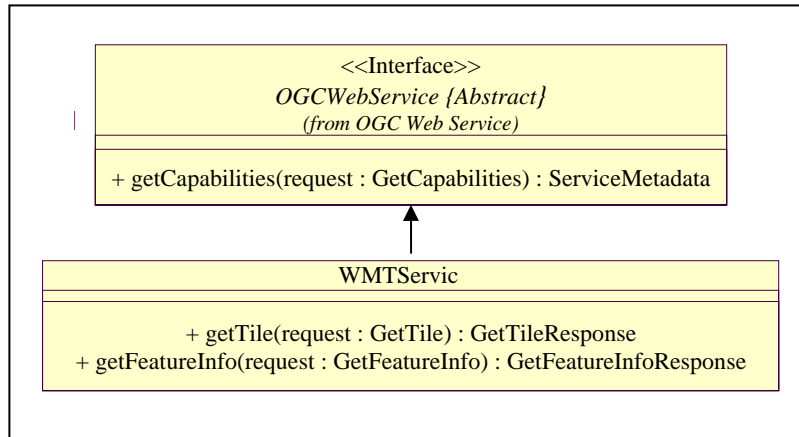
<<Interface>>
OGCWebService {Abstract}
(from OGC Web Service)

+ getCapabilities(request : GetCapabilities) : ServiceMetadata

WMTServic

+ getTile(request : GetTile) : GetTileResponse
+ getFeatureInfo(request : GetFeatureInfo) : GetFeatureInfoResponse